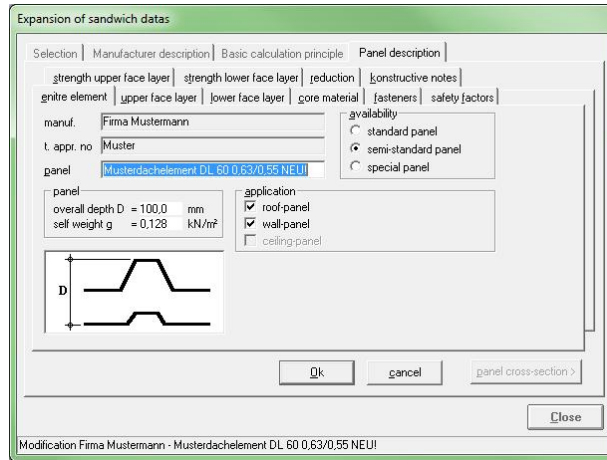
Expansion of sandwich datas

Selection | Manufacturer description | Basic calculation principle | Panel description

strength upper face layer | strength lower face layer | reduction | konstructive notes

enitre element | upper face layer | lower face layer | core material | fasteners | safety factors

manuf. Firma Mustermann

t. appr. no Muster

panel Musterdachelement DL 60 0,63/0,55 NEU!

availability
standard panel
semi-standard panel
special panel

panel
overall depth D = 100,0 mm
self weight g = 0,128 kN/m²

application
roof-panel
wall-panel
ceiling-panel

D

Ok
cancel
panel cross-section >

Close

Modification Firma Mustermann - Musterdachelement DL 60 0,63/0,55 NEU!